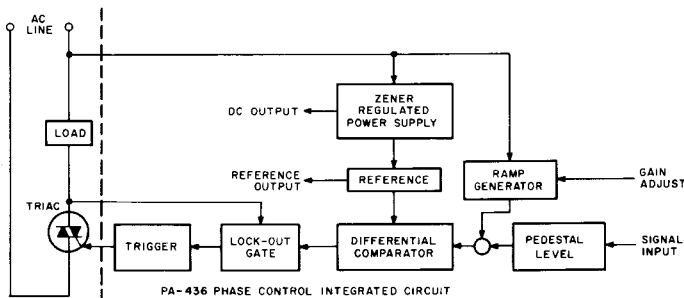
AC LINE

LOAD

TRIAC

ZENER REGULATED POWER SUPPLY

DC OUTPUT

REFERENCE OUTPUT

REFERENCE

RAMP GENERATOR

GAIN ADJUST

TRIGGER

LOCK-OUT GATE

DIFFERENTIAL COMPARATOR

PEDESTAL LEVEL

SIGNAL INPUT

PA-436 PHASE CONTROL INTEGRATED CIRCUIT